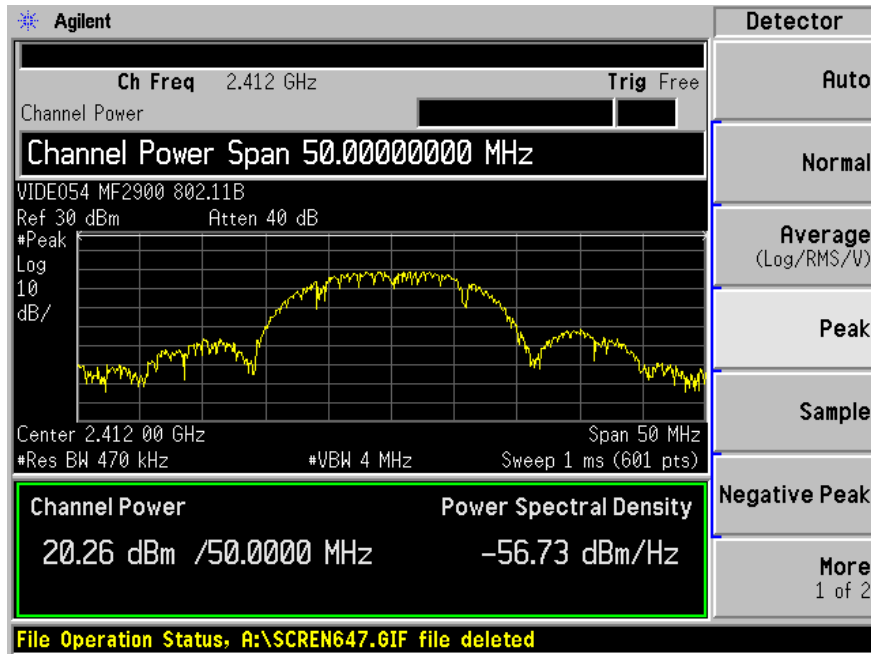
Agilent

Ch Freq 2.412 GHz Trig Free

Channel Power

Channel Power Span 50.00000000 MHz

VIDEO54 MF2900 802.11B
Ref 30 dBm Atten 40 dB
#Peak
Log
10
dB/

Center 2.412 00 GHz Span 50 MHz
#Res BW 470 kHz #VBW 4 MHz Sweep 1 ms (601 pts)

Channel Power Power Spectral Density
20.26 dBm /50.0000 MHz −56.73 dBm/Hz

File Operation Status, A:\SCREN647.GIF file deleted

Detector
Auto
Normal
Average (Log/RMS/V)
Peak
Sample
Negative Peak
More 1 of 2